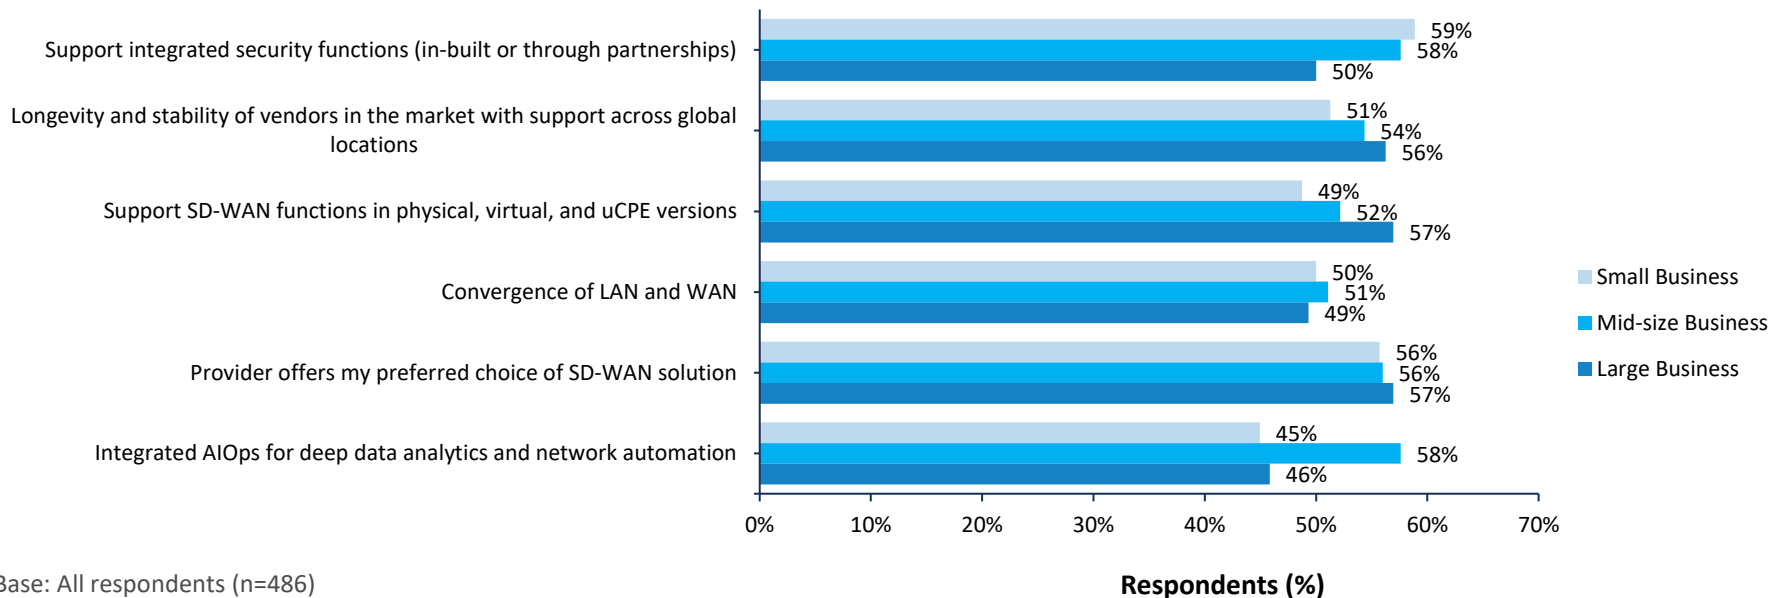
Support integrated security functions (in-built or through partnerships)
59%
58%
50%

Longevity and stability of vendors in the market with support across global locations
51%
54%
56%

Support SD-WAN functions in physical, virtual, and uCPE versions
49%
52%
57%

Convergence of LAN and WAN
50%
51%
49%

Provider offers my preferred choice of SD-WAN solution
56%
56%
57%

Integrated AIOps for deep data analytics and network automation
45%
58%
46%

0% 10% 20% 30% 40% 50% 60% 70%

Small Business
Mid-size Business
Large Business

Base: All respondents (n=486)

Respondents (%)